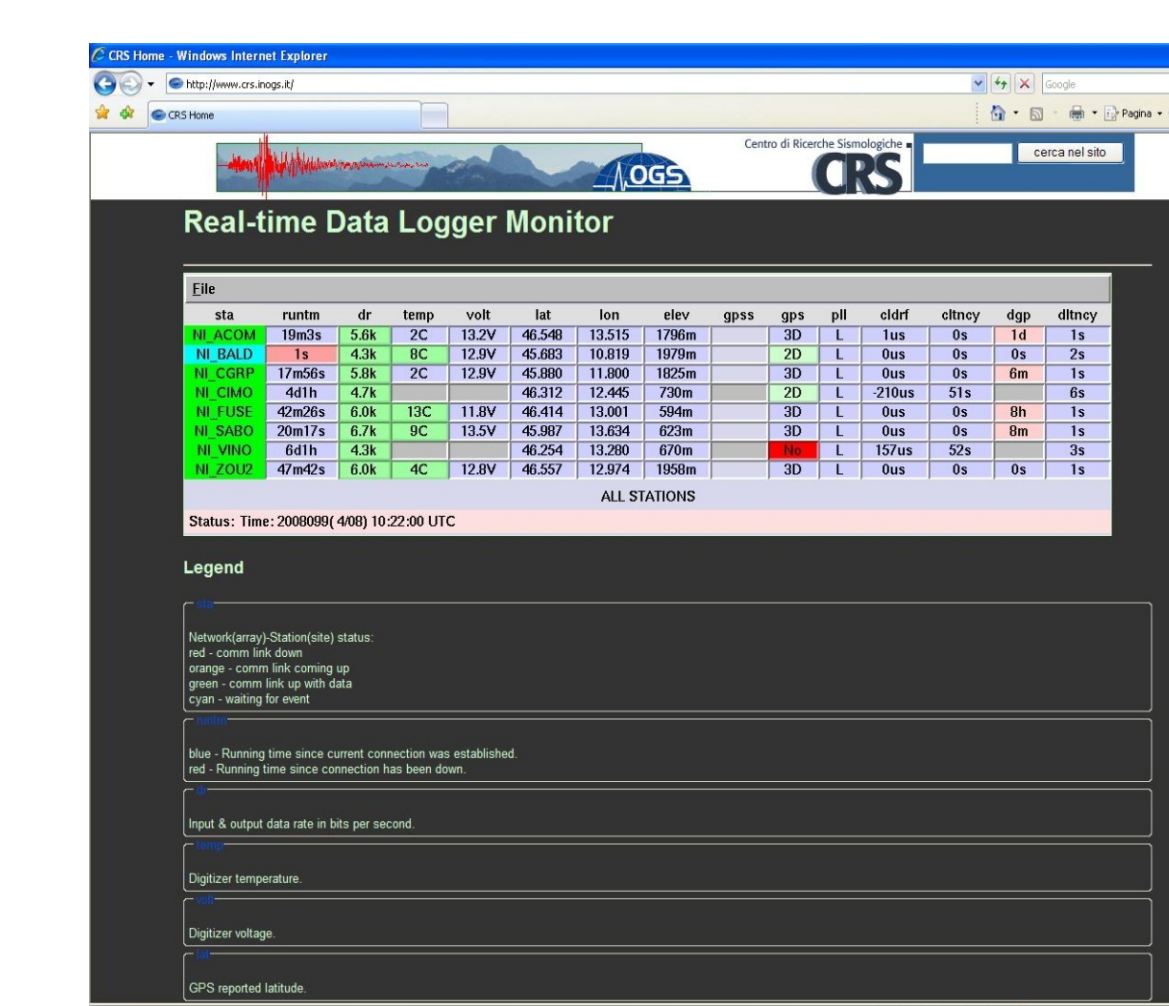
CRS Home - Windows Internet Explorer

http://www.crs.inogs.it/

Google

CRS Home

Pagina

OGS

Centro di Ricerche Sismologiche

CRS

cerca nel sito

Real-time Data Logger Monitor

File

| sta | runtm | dr | temp | volt | lat | lon | elev | gpss | gps | pll | cldrf | cltncy | dgp | dltncy |
|---|---|---|---|---|---|---|---|---|---|---|---|---|---|---|
| NI_ACOM | 19m3s | 5.6k | 2C | 13.2V | 46.548 | 13.515 | 1796m | | 3D | L | 1us | 0s | 1d | 1s |
| NI_BALD | 1s | 4.3k | 8C | 12.9V | 45.683 | 10.819 | 1979m | | 2D | L | 0us | 0s | 0s | 2s |
| NI_CGRP | 17m56s | 5.8k | 2C | 12.9V | 45.880 | 11.800 | 1825m | | 3D | L | 0us | 0s | 6m | 1s |
| NI_CIMO | 4d1h | 4.7k | | | 46.312 | 12.445 | 730m | | 2D | L | -210us | 51s | | 6s |
| NI_FUSE | 42m26s | 6.0k | 13C | 11.8V | 46.414 | 13.001 | 594m | | 3D | L | 0us | 0s | 8h | 1s |
| NI_SABO | 20m17s | 6.7k | 9C | 13.5V | 45.987 | 13.634 | 623m | | 3D | L | 0us | 0s | 8m | 1s |
| NI_VINO | 6d1h | 4.3k | | | 46.254 | 13.280 | 670m | | No | L | 157us | 52s | | 3s |
| NI_ZOU2 | 47m42s | 6.0k | 4C | 12.8V | 46.557 | 12.974 | 1958m | | 3D | L | 0us | 0s | 0s | 1s |

ALL STATIONS

Status: Time: 2008099( 4/08) 10:22:00 UTC

Legend

sta

Network(array)-Station(site) status:
red - comm link down
orange - comm link coming up
green - comm link up with data
cyan - waiting for event

runtm

blue - Running time since current connection was established.
red - Running time since connection has been down.

dr

Input & output data rate in bits per second.

temp

Digitizer temperature.

volt

Digitizer voltage.

lat

GPS reported latitude.